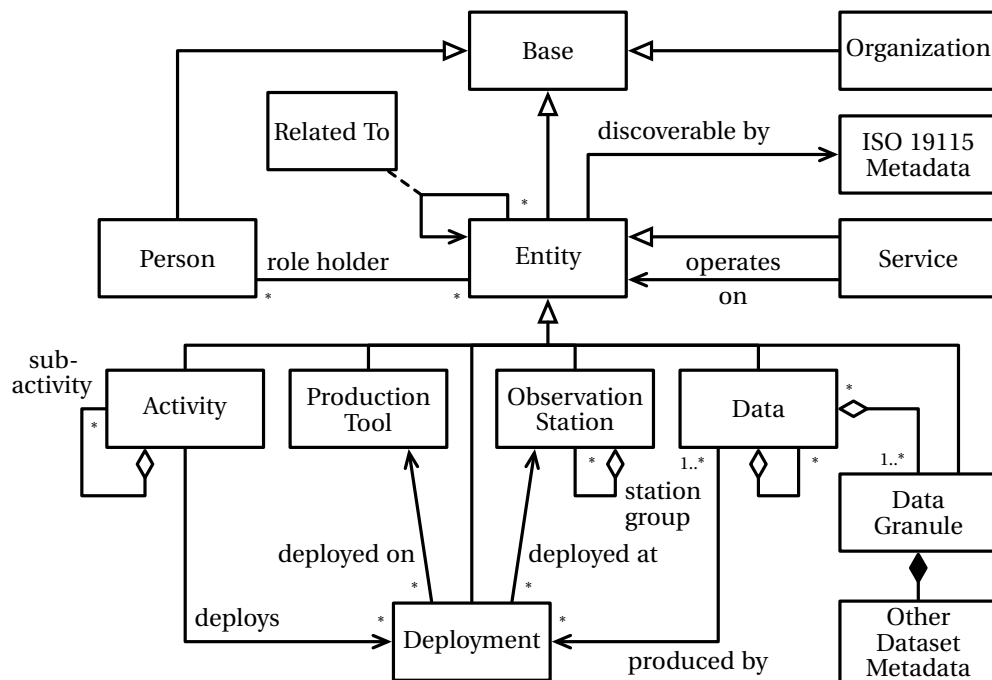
Base

Organization

Related To

discoverable by

ISO 19115 Metadata

*

Person

role holder

Entity

Service

operates on

*

*

sub-activity

Activity

Production Tool

Observation Station

Data

*

*

*

1..*

*

1..*

station group

Data Granule

deployed on

deployed at

*

*

deploys

*

Deployment

*

produced by

Other Dataset Metadata